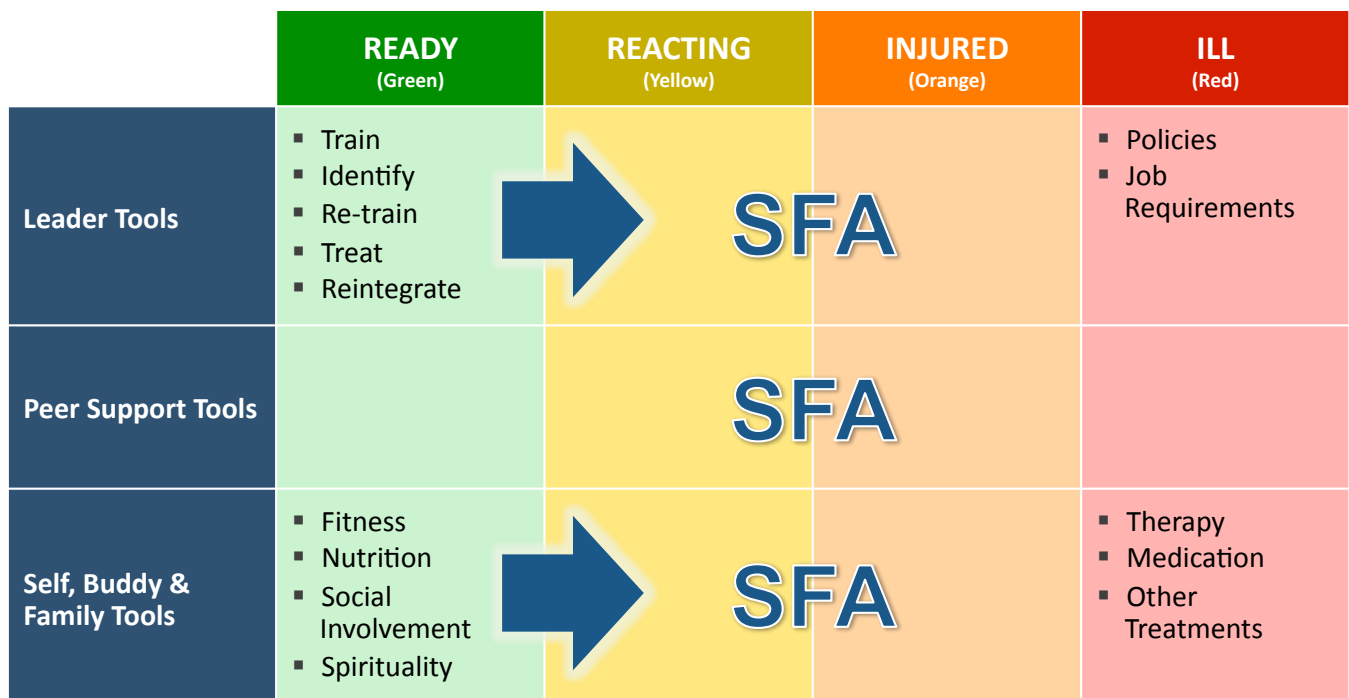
| | READY (Green) | REACTING (Yellow) | INJURED (Orange) | ILL (Red) |
|---|---|---|---|---|
| Leader Tools | ▪ Train ▪ Identify ▪ Re-train ▪ Treat ▪ Reintegrate | SFA | | ▪ Policies ▪ Job Requirements |
| Peer Support Tools | | SFA | | |
| Self, Buddy & Family Tools | ▪ Fitness ▪ Nutrition ▪ Social Involvement ▪ Spirituality | SFA | | ▪ Therapy ▪ Medication ▪ Other Treatments |